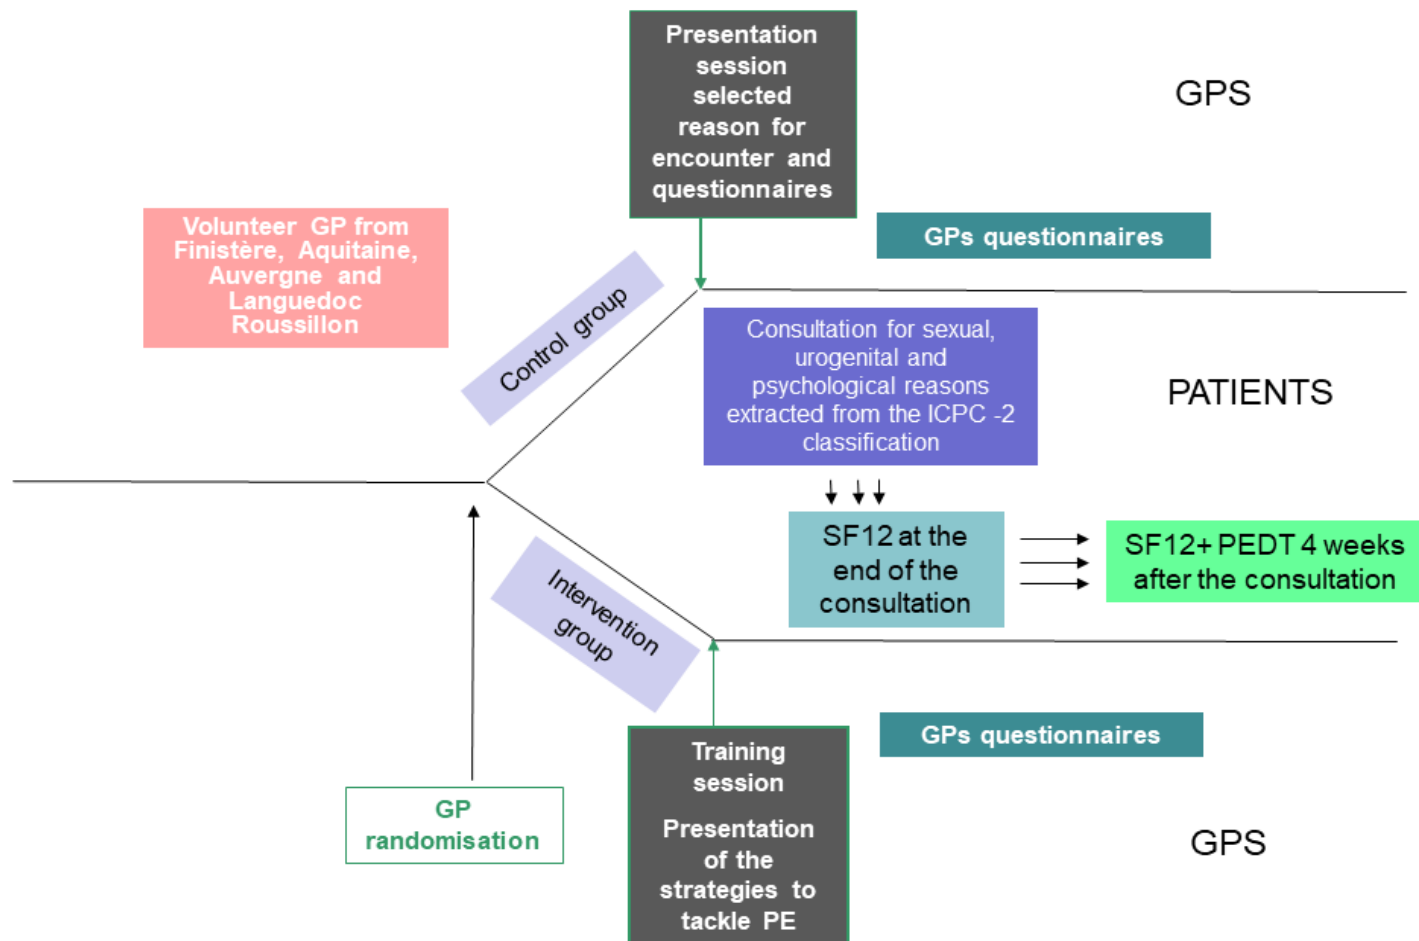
Presentation session selected reason for encounter and questionnaires

GPS

Volunteer GP from Finistère, Aquitaine, Auvergne and Languedoc Roussillon

GPs questionnaires

Control group

Consultation for sexual, urogenital and psychological reasons extracted from the ICPC -2 classification

PATIENTS

SF12 at the end of the consultation

SF12+ PEDT 4 weeks after the consultation

Intervention group

GPs questionnaires

Training session

Presentation of the strategies to tackle PE

GP randomisation

GPS